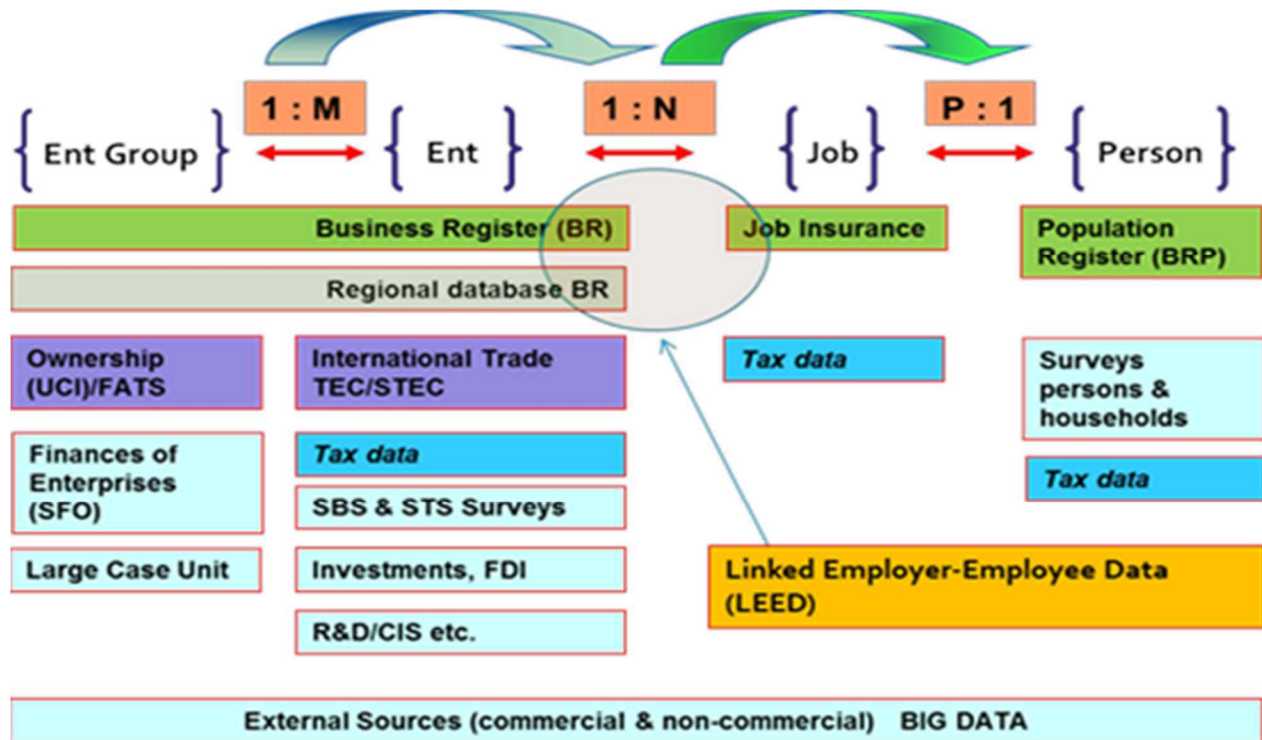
1 : M

1 : N

P : 1

{ Ent Group }

{ Ent }

{ Job }

{ Person }

Business Register (BR)

Job Insurance

Population Register (BRP)

Regional database BR

Ownership (UCI)/FATS

International Trade TEC/STEC

*Tax data*

Surveys persons & households

Finances of Enterprises (SFO)

*Tax data*

*Tax data*

SBS & STS Surveys

Large Case Unit

Investments, FDI

Linked Employer-Employee Data (LEED)

R&D/CIS etc.

External Sources (commercial & non-commercial) BIG DATA